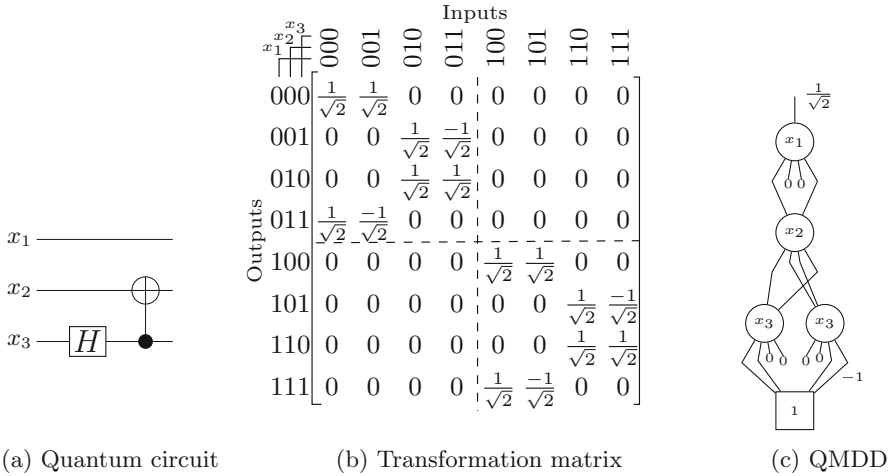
$x_1$
$x_2$
$x_3$
$H$

Inputs

$x_1$ $x_2$ $x_3$

Outputs

|  | 000 | 001 | 010 | 011 | 100 | 101 | 110 | 111 |
|---|---|---|---|---|---|---|---|---|
| 000 | $\frac{1}{\sqrt{2}}$ | $\frac{1}{\sqrt{2}}$ | 0 | 0 | 0 | 0 | 0 | 0 |
| 001 | 0 | 0 | $\frac{1}{\sqrt{2}}$ | $\frac{-1}{\sqrt{2}}$ | 0 | 0 | 0 | 0 |
| 010 | 0 | 0 | $\frac{1}{\sqrt{2}}$ | $\frac{1}{\sqrt{2}}$ | 0 | 0 | 0 | 0 |
| 011 | $\frac{1}{\sqrt{2}}$ | $\frac{-1}{\sqrt{2}}$ | 0 | 0 | 0 | 0 | 0 | 0 |
| 100 | 0 | 0 | 0 | 0 | $\frac{1}{\sqrt{2}}$ | $\frac{1}{\sqrt{2}}$ | 0 | 0 |
| 101 | 0 | 0 | 0 | 0 | 0 | 0 | $\frac{1}{\sqrt{2}}$ | $\frac{-1}{\sqrt{2}}$ |
| 110 | 0 | 0 | 0 | 0 | 0 | 0 | $\frac{1}{\sqrt{2}}$ | $\frac{1}{\sqrt{2}}$ |
| 111 | 0 | 0 | 0 | 0 | $\frac{1}{\sqrt{2}}$ | $\frac{-1}{\sqrt{2}}$ | 0 | 0 |

$\frac{1}{\sqrt{2}}$
$x_1$
0 0
$x_2$
$x_3$ 0 0
$x_3$ 0 0
$-1$
1

(a) Quantum circuit (b) Transformation matrix (c) QMDD